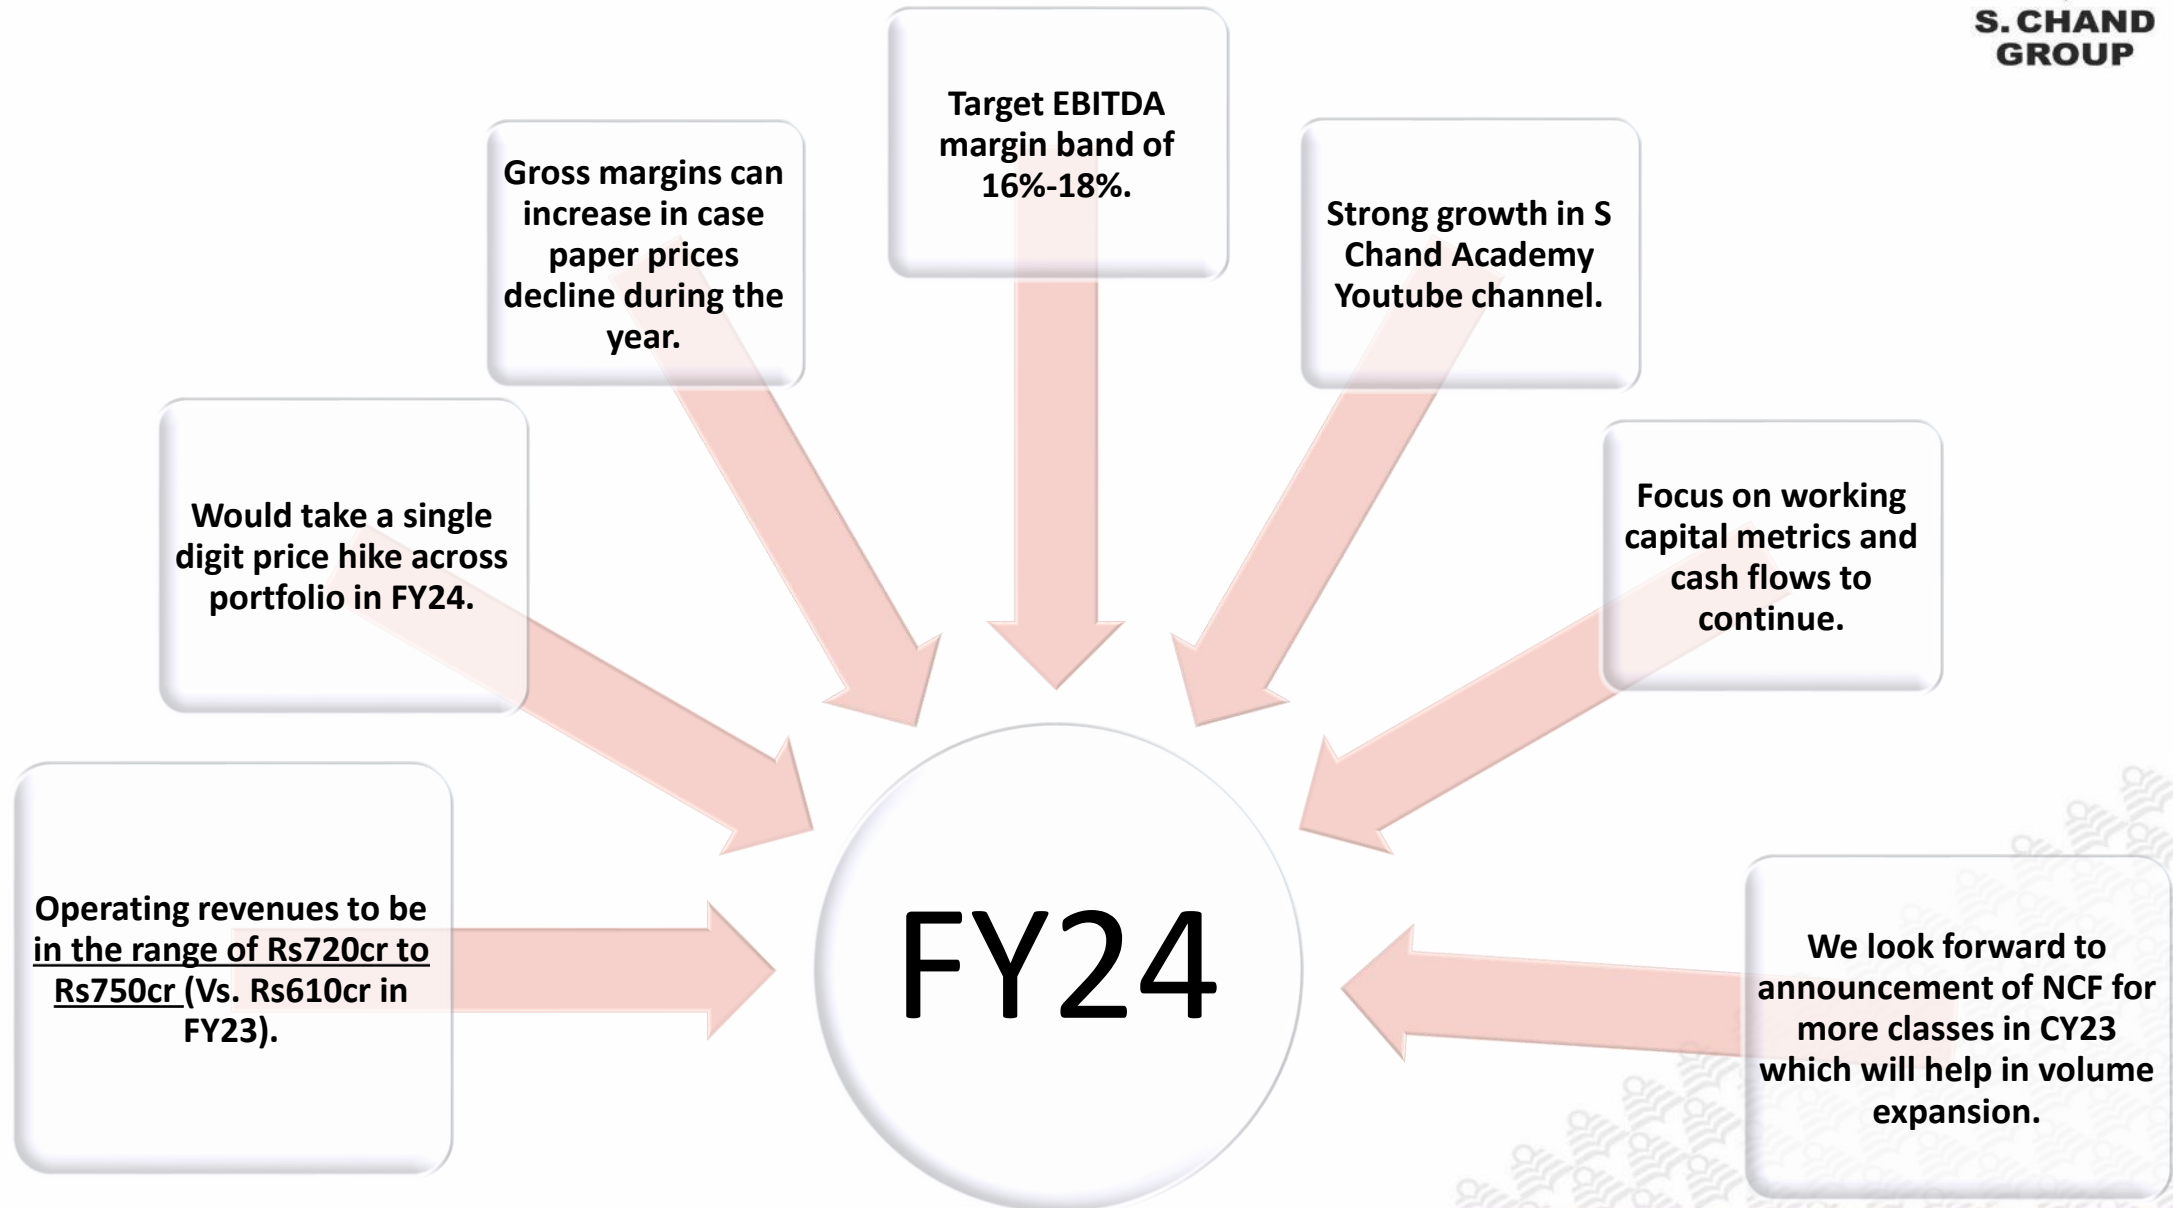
S. CHAND GROUP

Target EBITDA margin band of 16%-18%.

Gross margins can increase in case paper prices decline during the year.

Strong growth in S Chand Academy Youtube channel.

Would take a single digit price hike across portfolio in FY24.

Focus on working capital metrics and cash flows to continue.

Operating revenues to be in the range of Rs720cr to Rs750cr (Vs. Rs610cr in FY23).

FY24

We look forward to announcement of NCF for more classes in CY23 which will help in volume expansion.